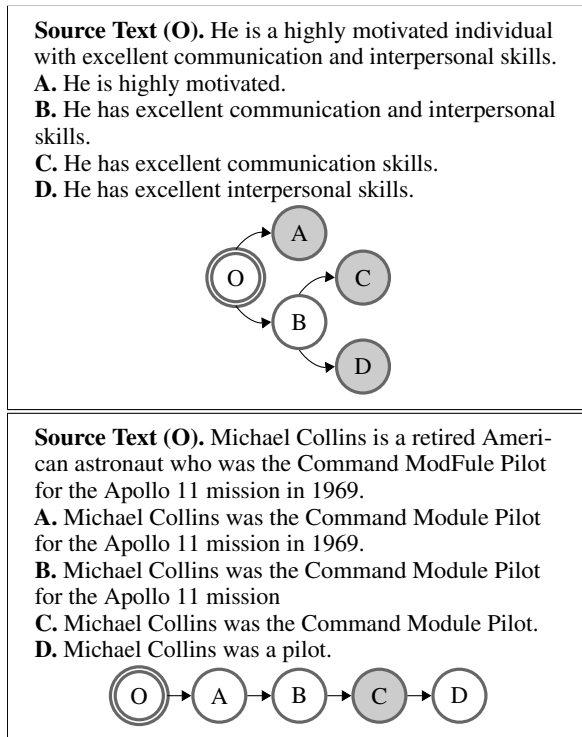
**Source Text (O).** He is a highly motivated individual with excellent communication and interpersonal skills.
**A.** He is highly motivated.
**B.** He has excellent communication and interpersonal skills.
**C.** He has excellent communication skills.
**D.** He has excellent interpersonal skills.

A
O
C
B
D

**Source Text (O).** Michael Collins is a retired American astronaut who was the Command ModFule Pilot for the Apollo 11 mission in 1969.
**A.** Michael Collins was the Command Module Pilot for the Apollo 11 mission in 1969.
**B.** Michael Collins was the Command Module Pilot for the Apollo 11 mission
**C.** Michael Collins was the Command Module Pilot.
**D.** Michael Collins was a pilot.

O A B C D